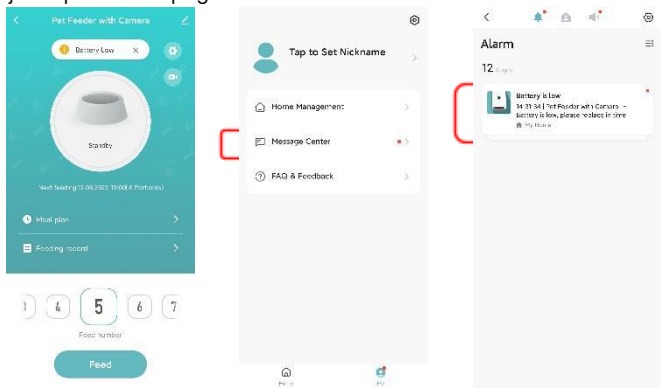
Pet Feeder with Camera

Battery Low

Standby

Next feeding 12.08.2023 13:00( 6 Portion(s))

Meal plan

Feeding record

3 4 5 6 7

Feed number

Feed

Tap to Set Nickname

Home Management

Message Center

FAQ & Feedback

Home

Me

Alarm

12 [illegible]

Battery is low

14:31:34 | Pet Feeder with Camera - Battery is low, please replace in time

My Home